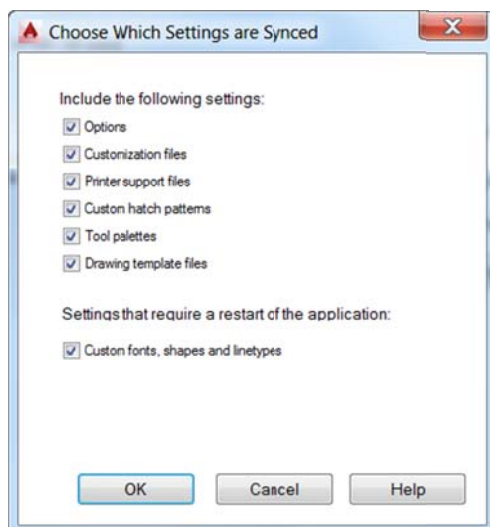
Choose Which Settings are Synced

Include the following settings:
Options
Customization files
Printer support files
Custom hatch patterns
Tool palettes
Drawing template files

Settings that require a restart of the application:
Custom fonts, shapes and linetypes

OK
Cancel
Help